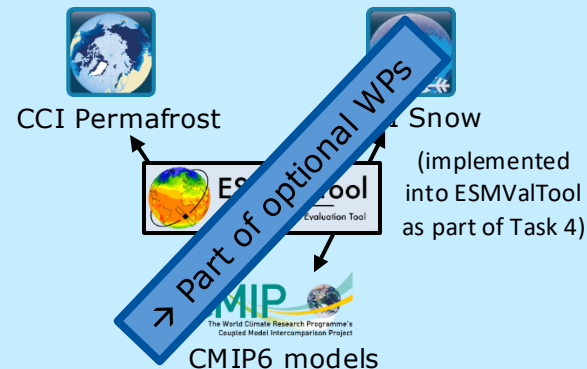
CCI Permafrost

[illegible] Snow

(implemented into ESMValTool as part of Task 4)

ESM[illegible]Tool
Evaluation Tool

→ Part of optional WPs

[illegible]MIP
The World Climate Research Programme's Coupled Model Intercomparison Project

CMIP6 models